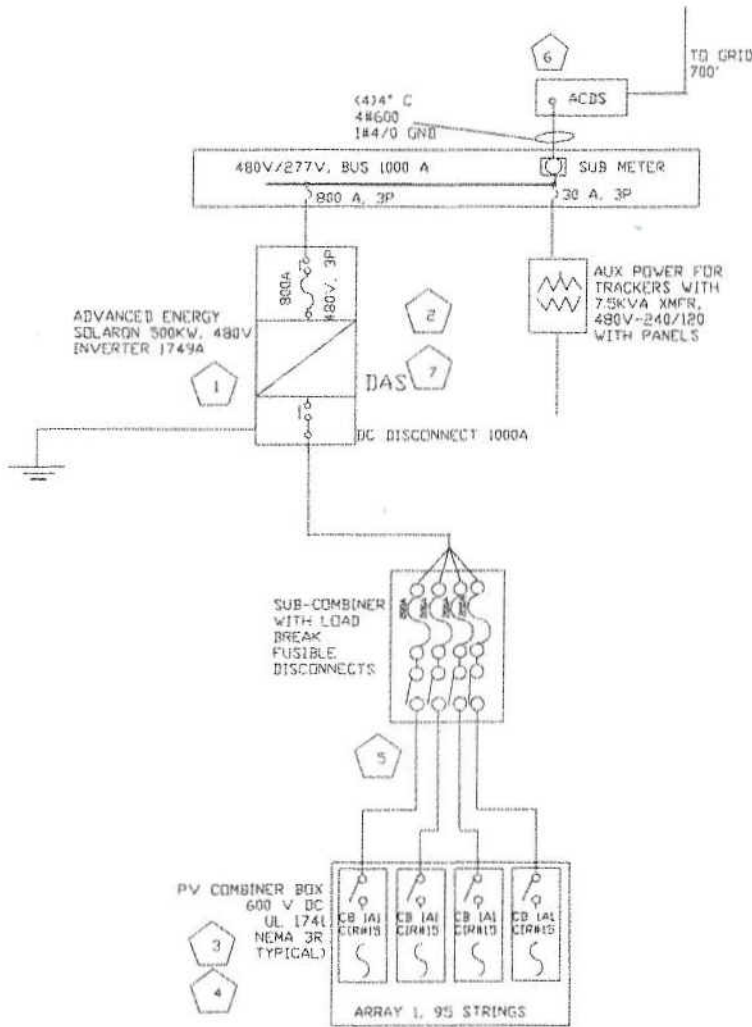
TO GRID
700'

6

ACDS

(4)4" C
4#600
1#4/0 GND

480V/277V, BUS 1000 A

SUB METER

800 A, 3P

30 A, 3P

800A

480V, 3P

AUX POWER FOR TRACKERS WITH 7.5KVA XMFR, 480V-240/120 WITH PANELS

ADVANCED ENERGY SOLARON 500KW, 480V INVERTER 1749A

2

1

DAS

7

DC DISCONNECT 1000A

SUB-COMBINER WITH LOAD BREAK FUSIBLE DISCONNECTS

5

PV COMBINER BOX 600 V DC UL 1741 NEMA 3R TYPICAL)

3

4

CB (A) CIR#15

CB (A) CIR#15

CB (A) CIR#15

CB (A) CIR#15

ARRAY 1, 95 STRINGS